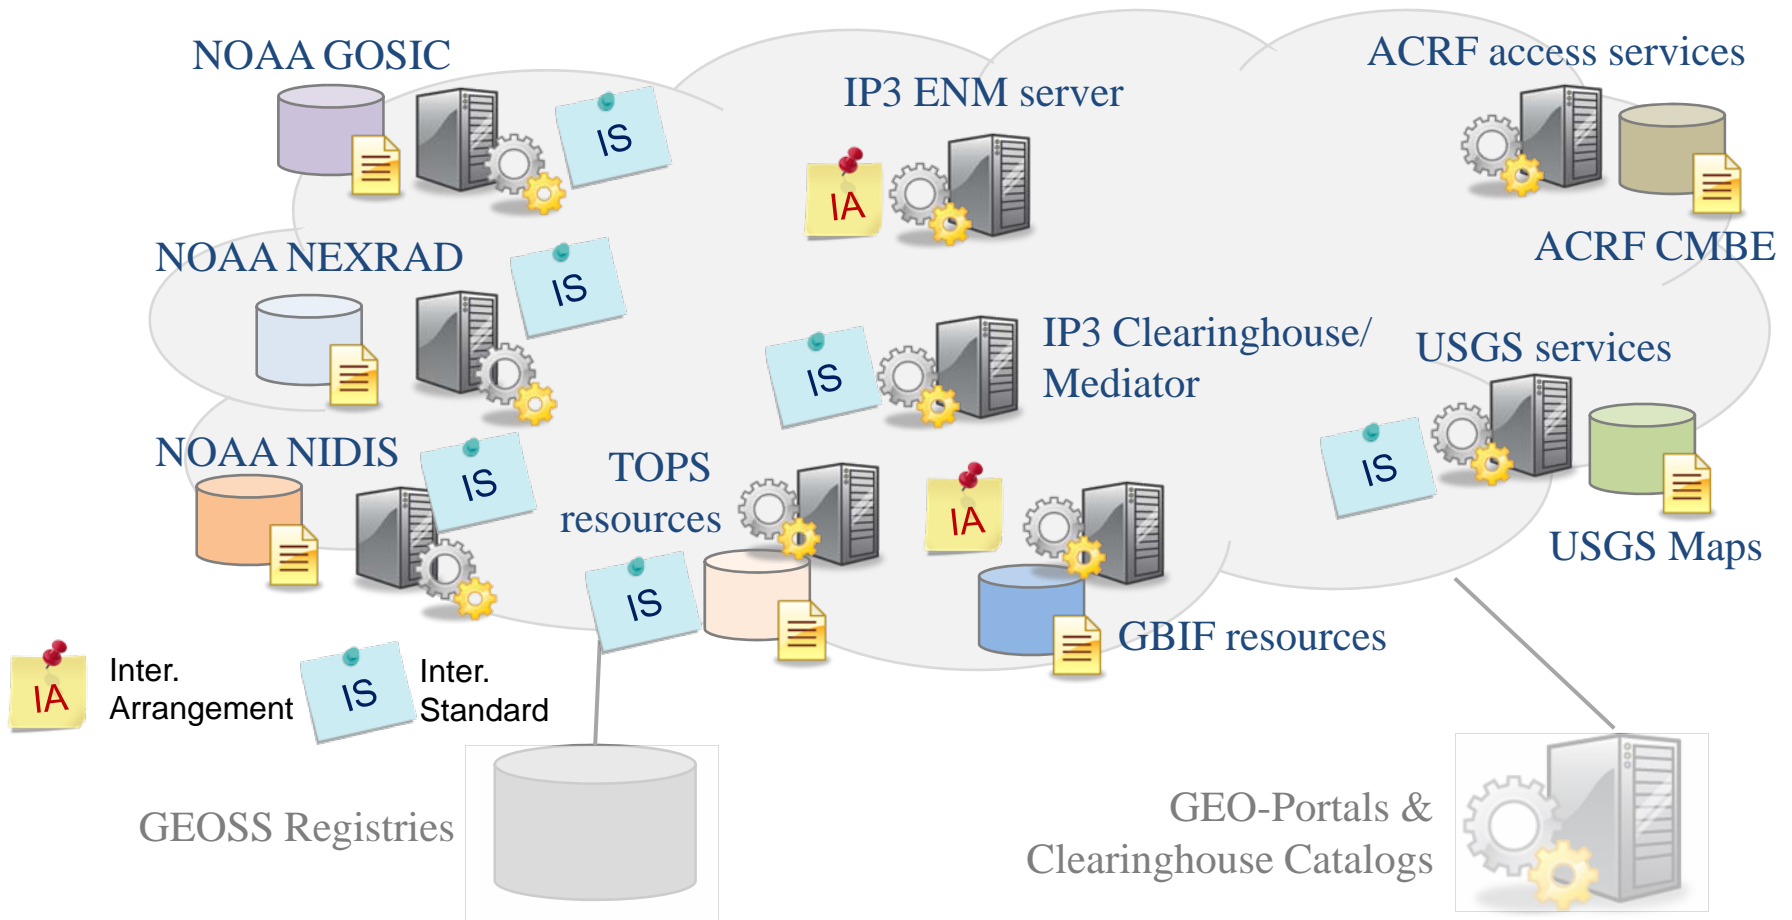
NOAA GOSIC

IS

IP3 ENM server

IA

ACRF access services

ACRF CMBE

NOAA NEXRAD

IS

IS

IP3 Clearinghouse/ Mediator

USGS services

NOAA NIDIS

IS

TOPS resources

IA

IS

USGS Maps

IS

GBIF resources

IA

Inter. Arrangement

IS

Inter. Standard

GEOSS Registries

GEO-Portals & Clearinghouse Catalogs